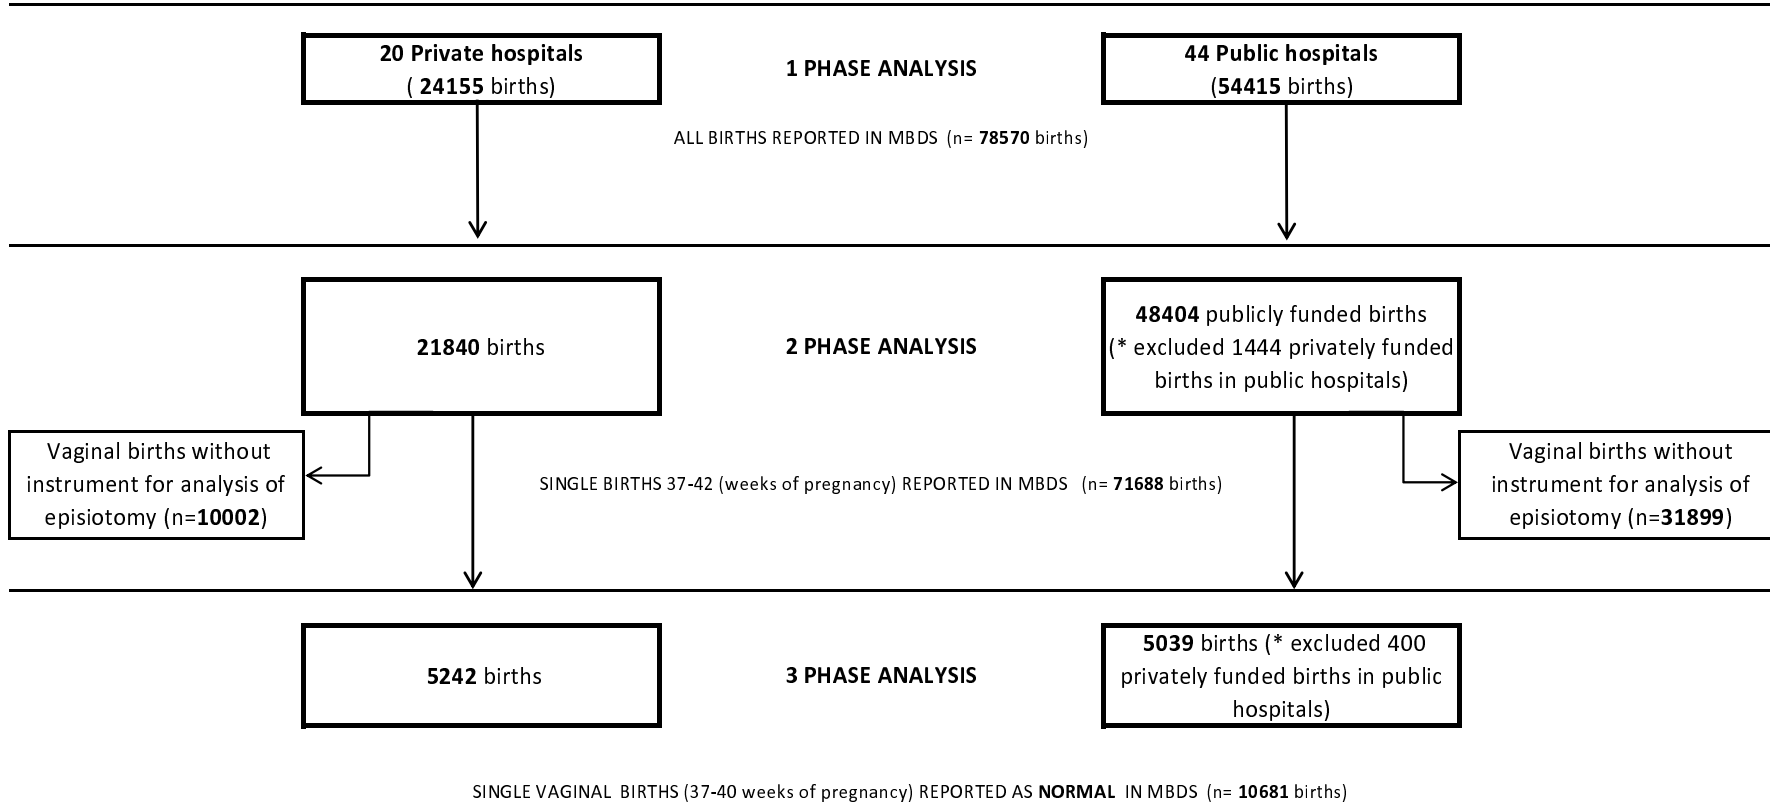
20 Private hospitals
( 24155 births)

1 PHASE ANALYSIS

44 Public hospitals
(54415 births)

ALL BIRTHS REPORTED IN MBDS (n= 78570 births)

21840 births

2 PHASE ANALYSIS

48404 publicly funded births (* excluded 1444 privately funded births in public hospitals)

Vaginal births without instrument for analysis of episiotomy (n=10002)

SINGLE BIRTHS 37-42 (weeks of pregnancy) REPORTED IN MBDS (n= 71688 births)

Vaginal births without instrument for analysis of episiotomy (n=31899)

5242 births

3 PHASE ANALYSIS

5039 births (* excluded 400 privately funded births in public hospitals)

SINGLE VAGINAL BIRTHS (37-40 weeks of pregnancy) REPORTED AS NORMAL IN MBDS (n= 10681 births)